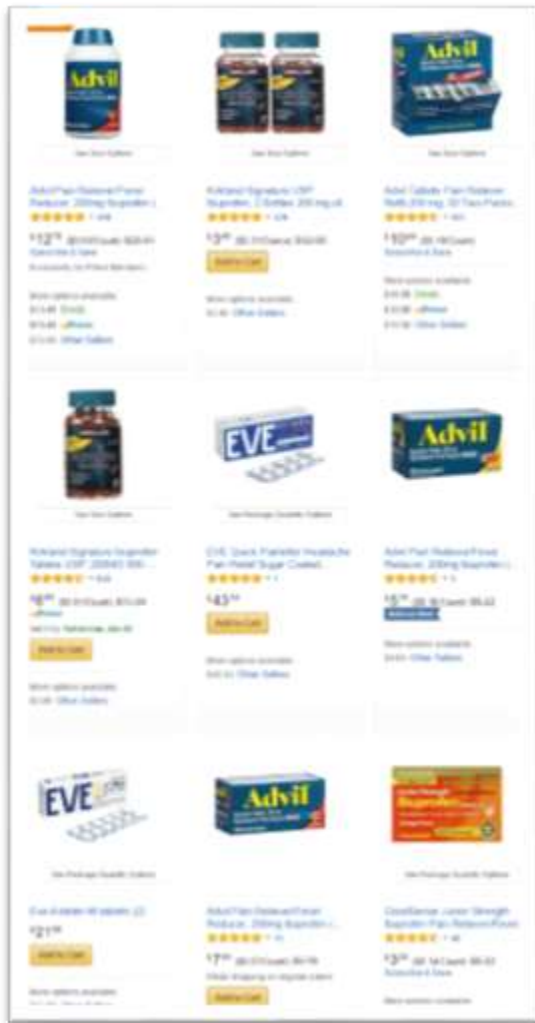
Advil

See Size Options

Advil Pain Reliever/Fever Reducer, 200mg Ibuprofen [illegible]

$12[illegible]

Subscribe & Save

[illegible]

More options available

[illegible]

Kirkland Signature USP Ibuprofen, 2 Bottles 200 mg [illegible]

$3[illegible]

Add to Cart

More options available

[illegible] Other Sellers

Advil

See Size Options

Advil Gelcaps Pain Reliever Refill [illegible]

$10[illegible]

Subscribe & Save

More options available

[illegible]

See Size Options

Kirkland Signature Ibuprofen Tablets, USP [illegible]

$8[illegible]

Add to Cart

More options available

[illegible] Other Sellers

EVE

See Package Quantity Options

EVE Quick Painkiller Headache Pain Relief Sugar Coated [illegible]

$43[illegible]

Add to Cart

More options available

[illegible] Other Sellers

Advil

Advil Pain Reliever/Fever Reducer, 200mg Ibuprofen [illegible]

$5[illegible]

More options available

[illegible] Other Sellers

EVE

See Package Quantity Options

Eve A tablet 40 tablets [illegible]

$21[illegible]

Add to Cart

More options available

Advil

Advil Pain Reliever/Fever Reducer, 200mg Ibuprofen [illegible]

$7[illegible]

Add to Cart

Ibuprofen

See Package Quantity Options

GoodSense Junior Strength Ibuprofen Pain Reliever/Fever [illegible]

$3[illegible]

Subscribe & Save

More options available